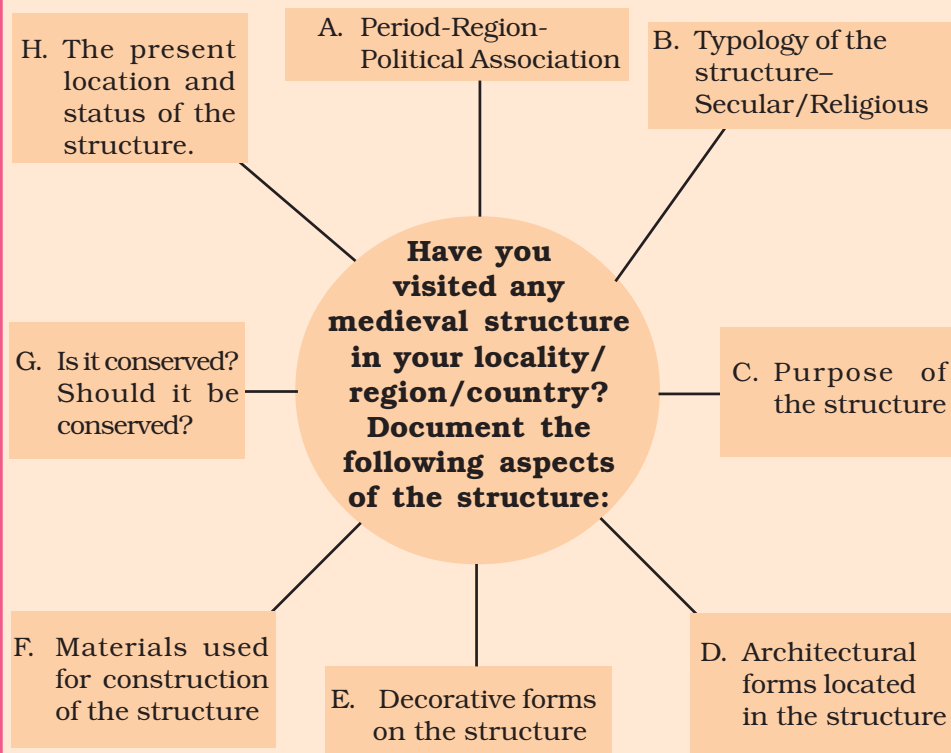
Have you visited any medieval structure in your locality/ region/country? Document the following aspects of the structure:

A. Period-Region-Political Association

B. Typology of the structure– Secular/Religious

C. Purpose of the structure

D. Architectural forms located in the structure

E. Decorative forms on the structure

F. Materials used for construction of the structure

G. Is it conserved? Should it be conserved?

H. The present location and status of the structure.